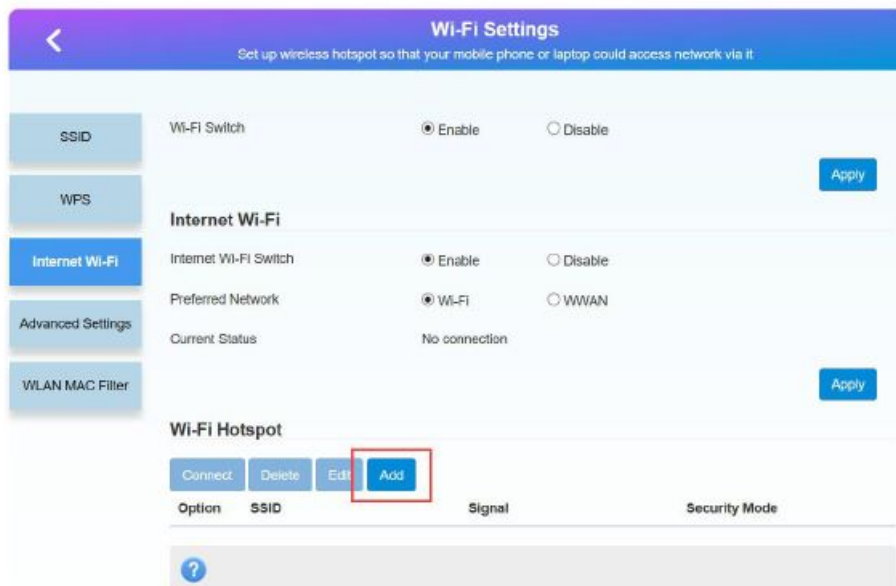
Wi-Fi Settings
Set up wireless hotspot so that your mobile phone or laptop could access network via it

SSID
WPS
Internet Wi-Fi
Advanced Settings
WLAN MAC Filter

Wi-Fi Switch ◉ Enable ○ Disable

Apply

Internet Wi-Fi

Internet Wi-Fi Switch ◉ Enable ○ Disable
Preferred Network ◉ Wi-Fi ○ WWAN
Current Status No connection

Apply

Wi-Fi Hotspot

Connect Delete Edit Add

| Option | SSID | Signal | Security Mode |
|---|---|---|---|

?